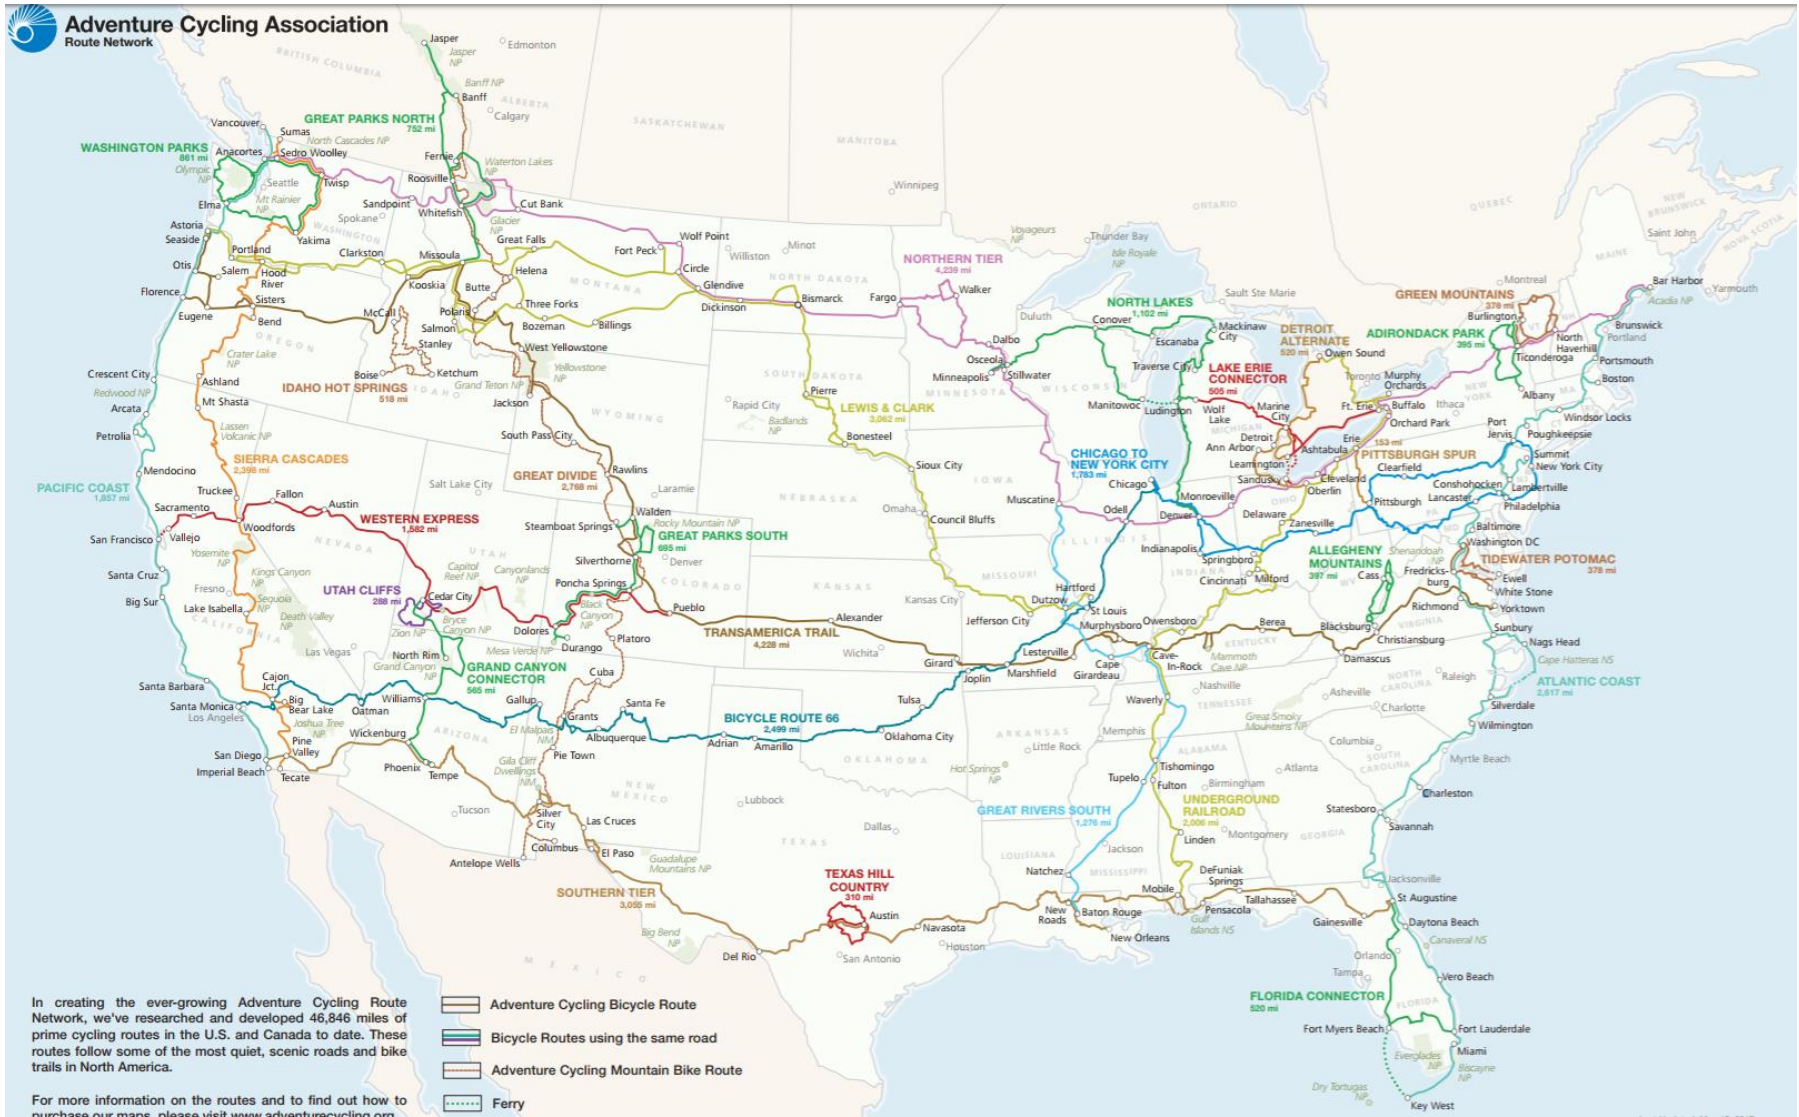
Adventure Cycling Association
Route Network

GREAT PARKS NORTH
752 mi

WASHINGTON PARKS
861 mi

NORTHERN TIER
4,239 mi

NORTH LAKES
1,102 mi

GREEN MOUNTAINS
376 mi

ADIRONDACK PARK
395 mi

DETROIT ALTERNATE
520 mi

LAKE ERIE CONNECTOR
505 mi

PITTSBURGH SPUR
153 mi

IDAHO HOT SPRINGS
518 mi

LEWIS & CLARK
3,062 mi

CHICAGO TO NEW YORK CITY
1,783 mi

SIERRA CASCADES
2,398 mi

GREAT DIVIDE
2,768 mi

PACIFIC COAST
1,857 mi

WESTERN EXPRESS
1,582 mi

GREAT PARKS SOUTH
695 mi

UTAH CLIFFS
288 mi

TRANSAMERICA TRAIL
4,228 mi

ALLEGHENY MOUNTAINS
397 mi

TIDEWATER POTOMAC
378 mi

GRAND CANYON CONNECTOR
565 mi

BICYCLE ROUTE 66
2,499 mi

ATLANTIC COAST
2,617 mi

GREAT RIVERS SOUTH
1,276 mi

UNDERGROUND RAILROAD
2,006 mi

TEXAS HILL COUNTRY
310 mi

SOUTHERN TIER
3,055 mi

FLORIDA CONNECTOR
520 mi

In creating the ever-growing Adventure Cycling Route Network, we've researched and developed 46,846 miles of prime cycling routes in the U.S. and Canada to date. These routes follow some of the most quiet, scenic roads and bike trails in North America.

For more information on the routes and to find out how to purchase our maps, please visit www.adventurecycling.org

Adventure Cycling Bicycle Route
Bicycle Routes using the same road
Adventure Cycling Mountain Bike Route
Ferry